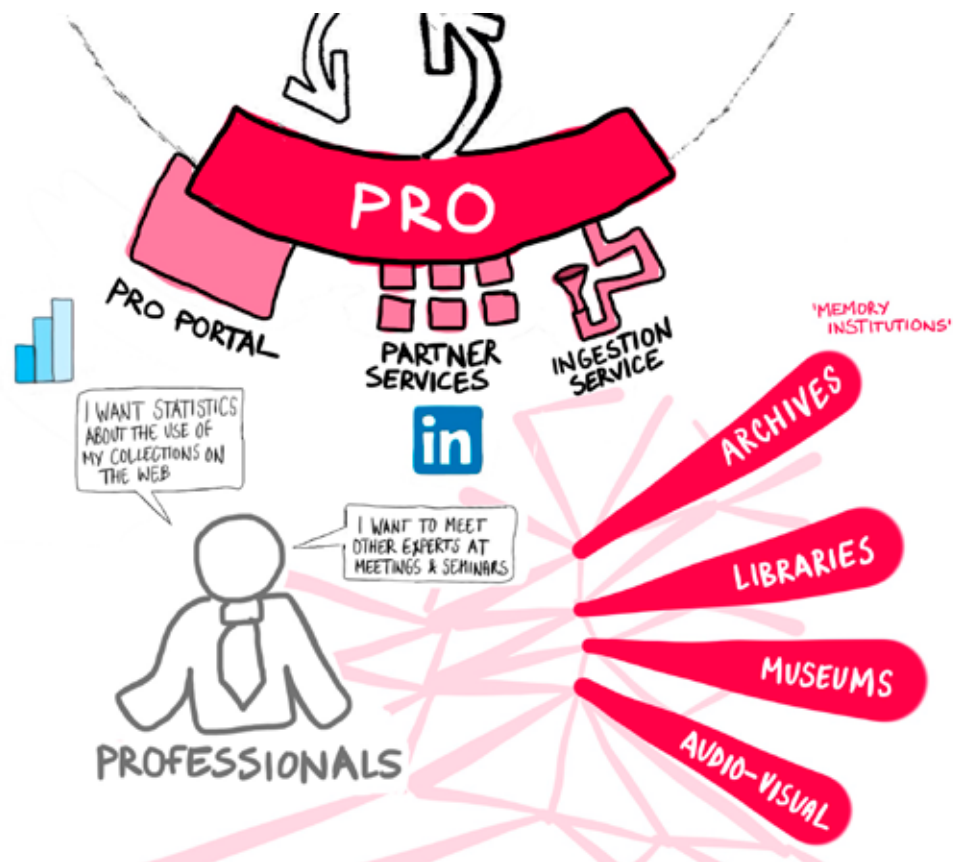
PRO

PRO PORTAL

PARTNER SERVICES

INGESTION SERVICE

'MEMORY INSTITUTIONS'

in

I WANT STATISTICS ABOUT THE USE OF MY COLLECTIONS ON THE WEB

I WANT TO MEET OTHER EXPERTS AT MEETINGS & SEMINARS

ARCHIVES

LIBRARIES

MUSEUMS

AUDIO-VISUAL

PROFESSIONALS